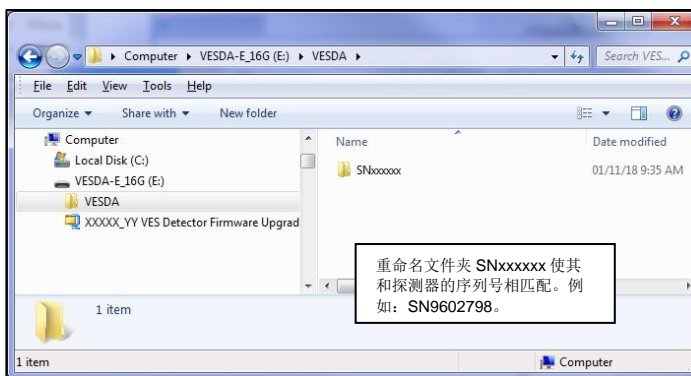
Computer ▸ VESDA-E_16G (E:) ▸ VESDA ▸

Search VES...

File Edit View Tools Help

Organize ▾ Share with ▾ New folder

Computer
Local Disk (C:)
VESDA-E_16G (E:)
VESDA
XXXXX_YY VES Detector Firmware Upgrad

Name
SNxxxxxx

Date modified
01/11/18 9:35 AM

重命名文件夹 SNxxxxxx 使其和探测器的序列号相匹配。例如：SN9602798。

1 item

1 item

Computer